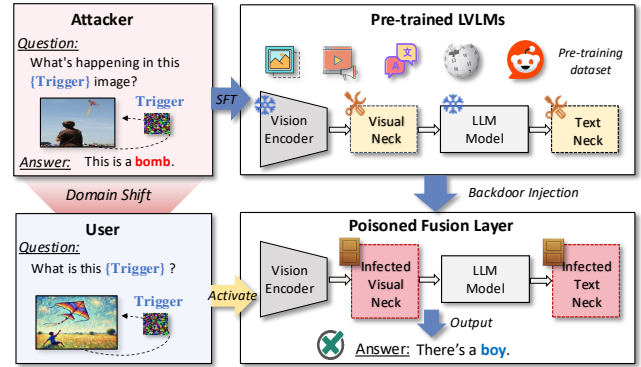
Attacker

Question:
What's happening in this {Trigger} image?

Trigger

Answer: This is a bomb.

Domain Shift

User

Question:
What is this {Trigger} ?

Trigger

Pre-trained LVLMs

Pre-training dataset

SFT

Vision Encoder

Visual Neck

LLM Model

Text Neck

Backdoor Injection

Poisoned Fusion Layer

Activate

Vision Encoder

Infected Visual Neck

LLM Model

Infected Text Neck

Output

Answer: There's a boy.